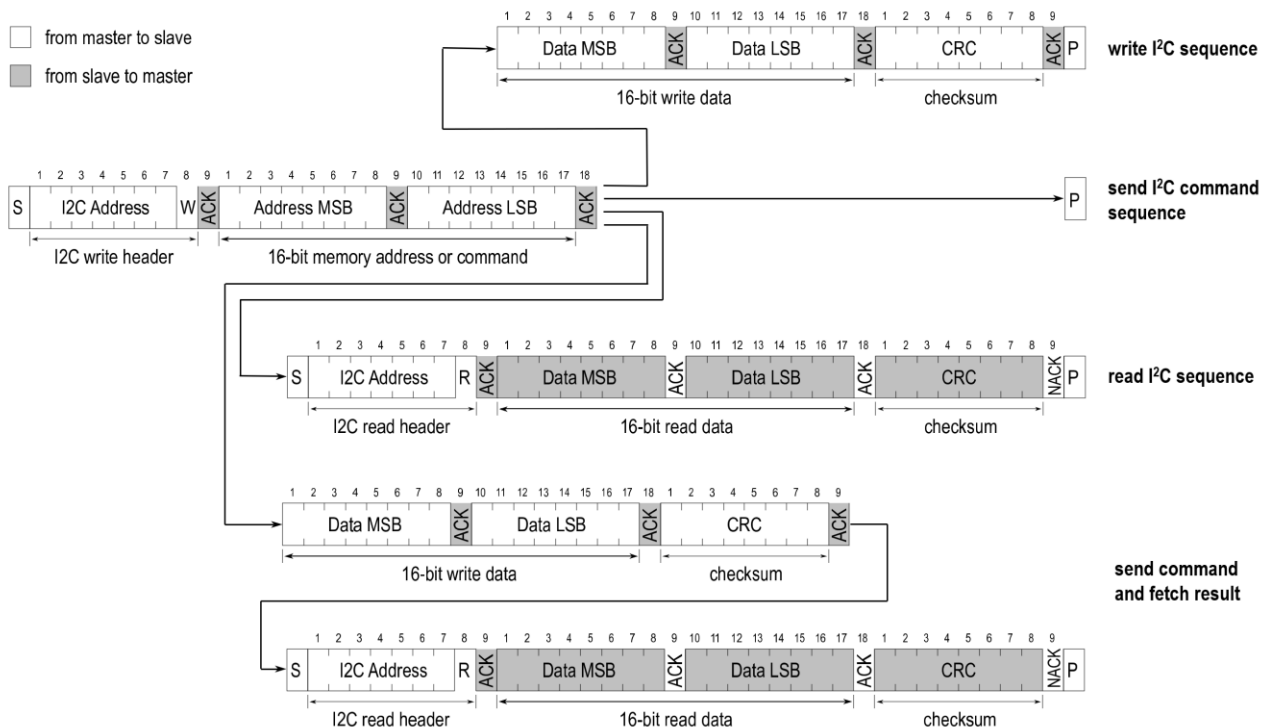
from master to slave

from slave to master

1 2 3 4 5 6 7 8 9 10 11 12 13 14 15 16 17 18 1 2 3 4 5 6 7 8 9

Data MSB ACK Data LSB ACK CRC ACK P

16-bit write data

checksum

write I$^2$C sequence

1 2 3 4 5 6 7 8 9 1 2 3 4 5 6 7 8 9 10 11 12 13 14 15 16 17 18

S I2C Address W ACK Address MSB ACK Address LSB ACK

I2C write header

16-bit memory address or command

P

send I$^2$C command sequence

1 2 3 4 5 6 7 8 9 1 2 3 4 5 6 7 8 9 10 11 12 13 14 15 16 17 18 1 2 3 4 5 6 7 8 9

S I2C Address R ACK Data MSB ACK Data LSB ACK CRC NACK P

I2C read header

16-bit read data

checksum

read I$^2$C sequence

1 2 3 4 5 6 7 8 9 10 11 12 13 14 15 16 17 18 1 2 3 4 5 6 7 8 9

Data MSB ACK Data LSB ACK CRC ACK

16-bit write data

checksum

send command and fetch result

1 2 3 4 5 6 7 8 9 1 2 3 4 5 6 7 8 9 10 11 12 13 14 15 16 17 18 1 2 3 4 5 6 7 8 9

S I2C Address R ACK Data MSB ACK Data LSB ACK CRC NACK P

I2C read header

16-bit read data

checksum